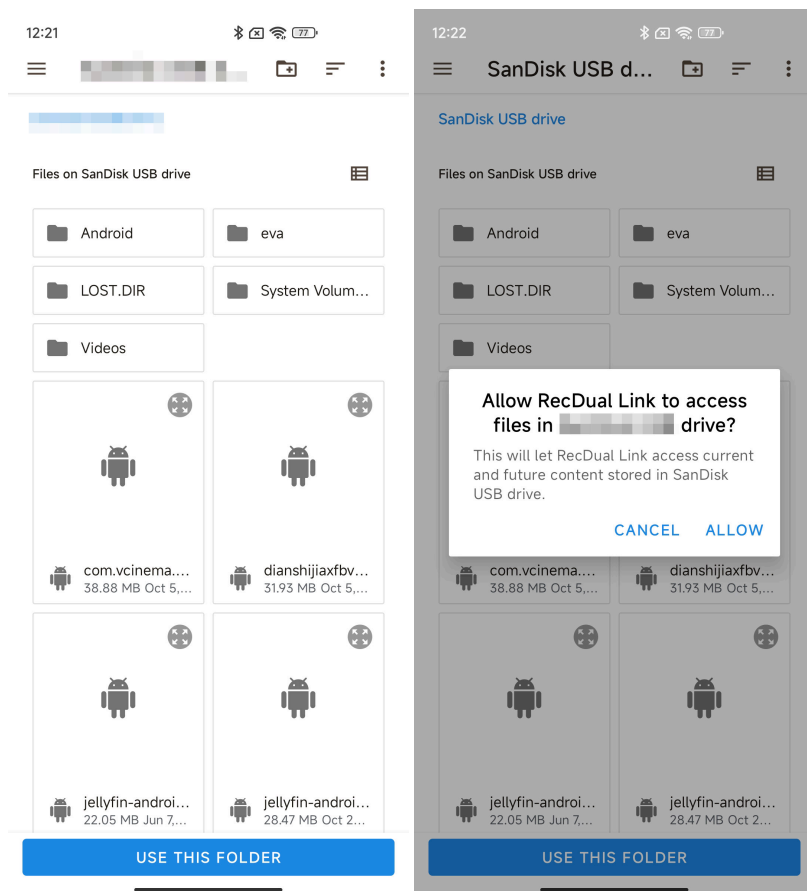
12:21

77

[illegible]

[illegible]

Files on SanDisk USB drive

Android

eva

LOST.DIR

System Volum...

Videos

com.vcinema....
38.88 MB Oct 5,...

dianshijiaxfbv...
31.93 MB Oct 5,...

jellyfin-androi...
22.05 MB Jun 7,...

jellyfin-androi...
28.47 MB Oct 2...

USE THIS FOLDER

12:22

77

SanDisk USB d...

SanDisk USB drive

Files on SanDisk USB drive

Android

eva

LOST.DIR

System Volum...

Videos

Allow RecDual Link to access files in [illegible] drive?

This will let RecDual Link access current and future content stored in SanDisk USB drive.

CANCEL ALLOW

com.vcinema....
38.88 MB Oct 5,...

dianshijiaxfbv...
31.93 MB Oct 5,...

jellyfin-androi...
22.05 MB Jun 7,...

jellyfin-androi...
28.47 MB Oct 2...

USE THIS FOLDER